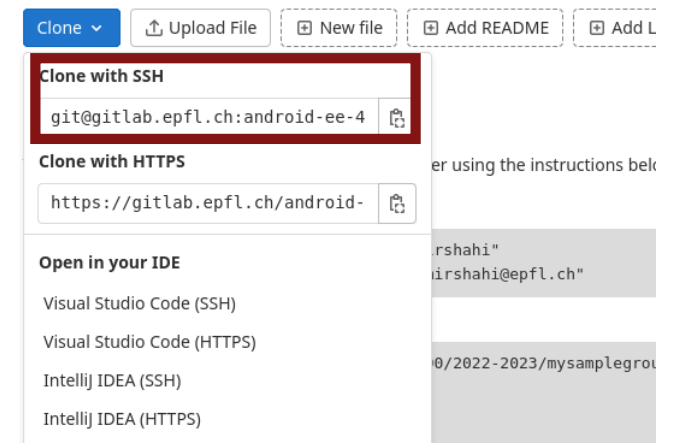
Clone ⌄ Upload File New file Add README Add L

Clone with SSH

git@gitlab.epfl.ch:android-ee-4

Clone with HTTPS

https://gitlab.epfl.ch/android-

Open in your IDE

Visual Studio Code (SSH)

Visual Studio Code (HTTPS)

IntelliJ IDEA (SSH)

IntelliJ IDEA (HTTPS)

er using the instructions belo

rshahi"

irshahi@epfl.ch"

0/2022-2023/mysamplegrou